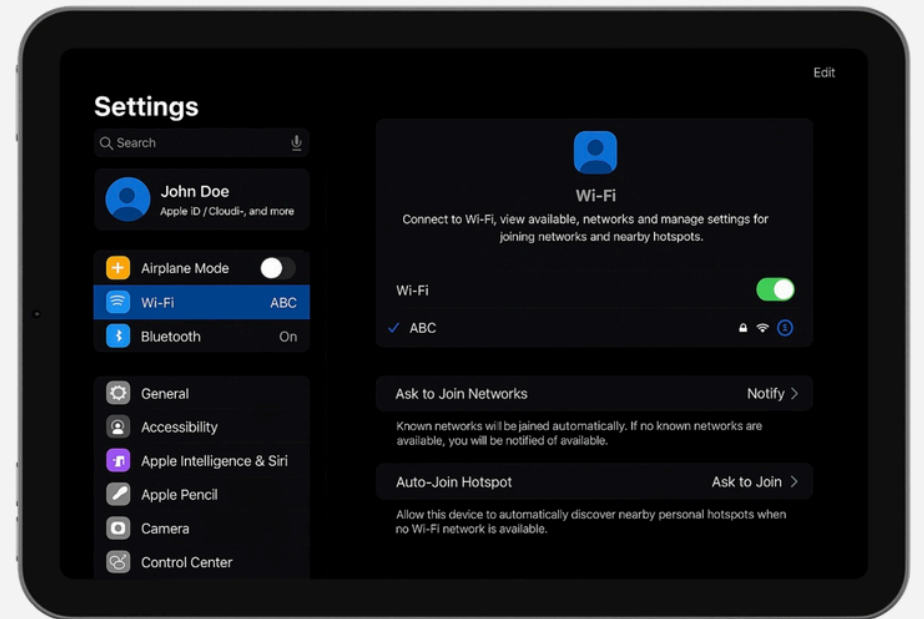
Edit

Settings

Search

John Doe
Apple ID / Cloudi-, and more

Airplane Mode
Wi-Fi ABC
Bluetooth On

General
Accessibility
Apple Intelligence & Siri
Apple Pencil
Camera
Control Center

Wi-Fi
Connect to Wi-Fi, view available, networks and manage settings for joining networks and nearby hotspots.

Wi-Fi
✓ ABC

Ask to Join Networks Notify >
Known networks will be jained automatically. If no known networks are available, you will be notified of available.

Auto-Join Hotspot Ask to Join >
Allow this device to automatically discover nearby personal hotspots when no Wi-Fi network is available.